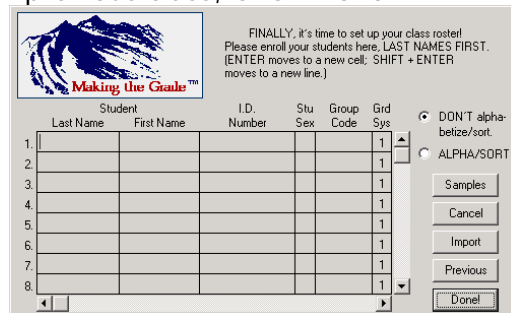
Making the Grade™

FINALLY, it's time to set up your class roster! Please enroll your students here, LAST NAMES FIRST. (ENTER moves to a new cell; SHIFT + ENTER moves to a new line.)

| | Student Last Name | First Name | I.D. Number | Stu Sex | Group Code | Grd Sys |
|---|---|---|---|---|---|---|
| 1. | | | | | | 1 |
| 2. | | | | | | 1 |
| 3. | | | | | | 1 |
| 4. | | | | | | 1 |
| 5. | | | | | | 1 |
| 6. | | | | | | 1 |
| 7. | | | | | | 1 |
| 8. | | | | | | 1 |

DON'T alphabetize/sort.

ALPHA/SORT

Samples

Cancel

Import

Previous

Done!